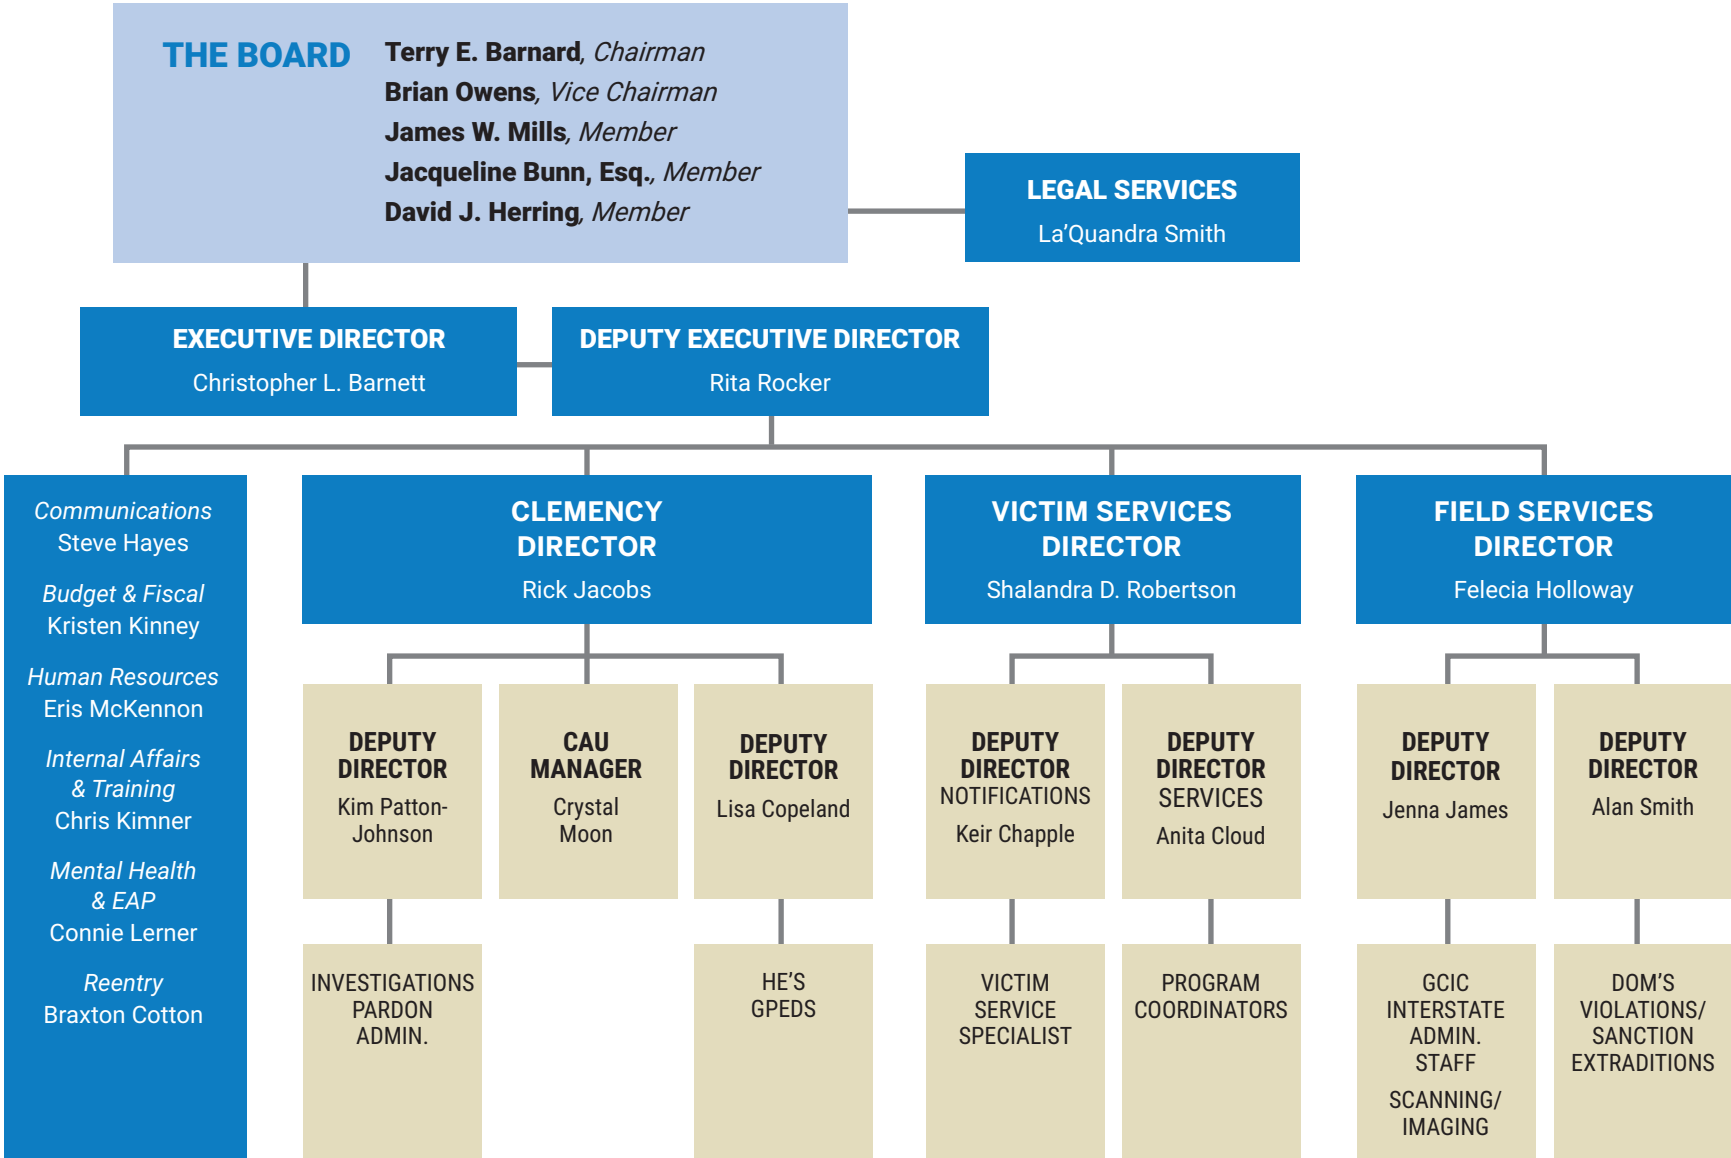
THE BOARD

Terry E. Barnard, Chairman
Brian Owens, Vice Chairman
James W. Mills, Member
Jacqueline Bunn, Esq., Member
David J. Herring, Member

LEGAL SERVICES
La'Quandra Smith

EXECUTIVE DIRECTOR
Christopher L. Barnett

DEPUTY EXECUTIVE DIRECTOR
Rita Rocker

Communications
Steve Hayes

Budget & Fiscal
Kristen Kinney

Human Resources
Eris McKennon

Internal Affairs & Training
Chris Kimner

Mental Health & EAP
Connie Lerner

Reentry
Braxton Cotton

CLEMENCY DIRECTOR
Rick Jacobs

VICTIM SERVICES DIRECTOR
Shalandra D. Robertson

FIELD SERVICES DIRECTOR
Felecia Holloway

DEPUTY DIRECTOR
Kim Patton-Johnson

CAU MANAGER
Crystal Moon

DEPUTY DIRECTOR
Lisa Copeland

DEPUTY DIRECTOR
NOTIFICATIONS
Keir Chapple

DEPUTY DIRECTOR
SERVICES
Anita Cloud

DEPUTY DIRECTOR
Jenna James

DEPUTY DIRECTOR
Alan Smith

INVESTIGATIONS
PARDON ADMIN.

HE'S
GPEDS

VICTIM SERVICE SPECIALIST

PROGRAM COORDINATORS

GCIC
INTERSTATE
ADMIN. STAFF

SCANNING/ IMAGING

DOM'S
VIOLATIONS/ SANCTION
EXTRADITIONS